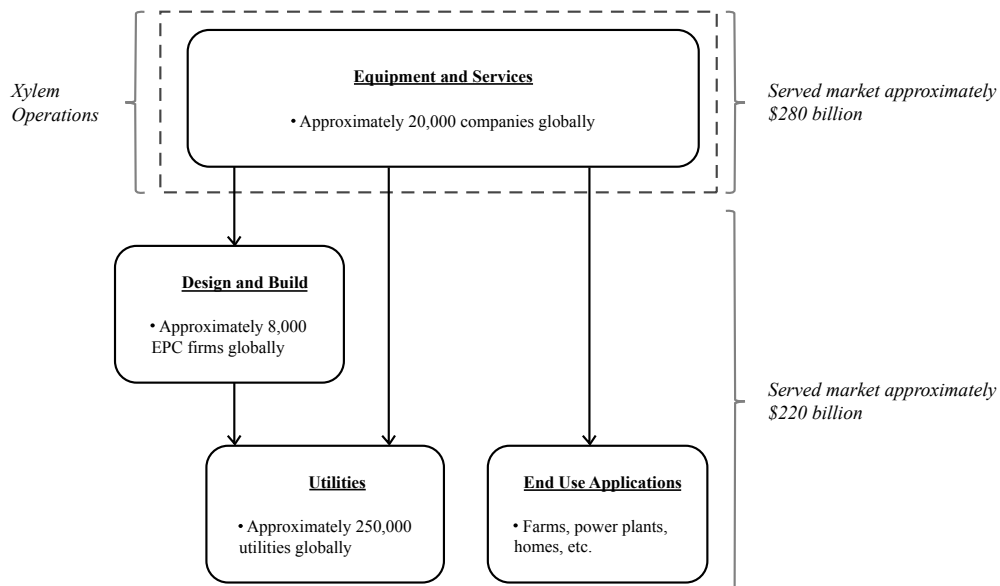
Xylem Operations

Equipment and Services

• Approximately 20,000 companies globally

Served market approximately $280 billion

Design and Build

• Approximately 8,000 EPC firms globally

Served market approximately $220 billion

Utilities

• Approximately 250,000 utilities globally

End Use Applications

• Farms, power plants, homes, etc.